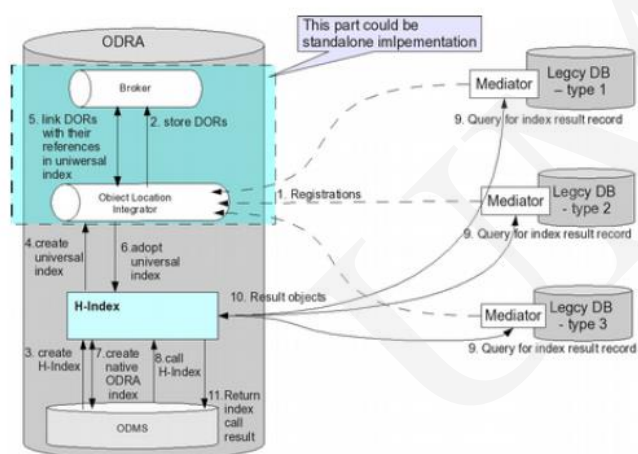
This part could be standalone imlpementation

ODRA

Broker

5. link DORs with their references in uniwersal index

2. store DORs

Object Location Integrator

1. Registrations

Mediator

Legcy DB – type 1

9. Query for index result record

Mediator

Legcy DB - type 2

9. Query for index result record

4.create universal index

6.adopt universal index

H-Index

10. Result objects

Mediator

Legcy DB - type 3

9. Query for index result record

3. create H-Index

7.create native ODRA index

8.call H-Index

11.Return index call result

ODMS